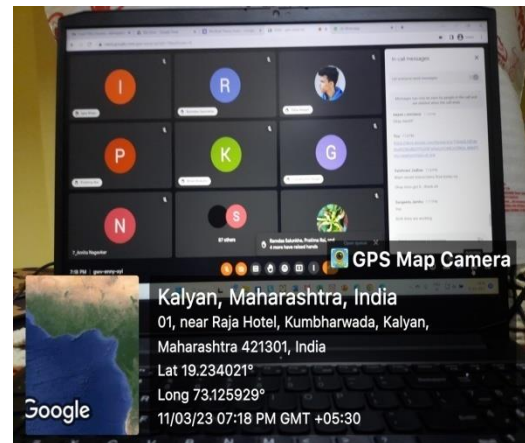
I
R
P
K
G
N
S
87 others
In-call messages
GPS Map Camera
Kalyan, Maharashtra, India
01, near Raja Hotel, Kumbharwada, Kalyan, Maharashtra 421301, India
Lat 19.234021°
Long 73.125929°
11/03/23 07:18 PM GMT +05:30
Google